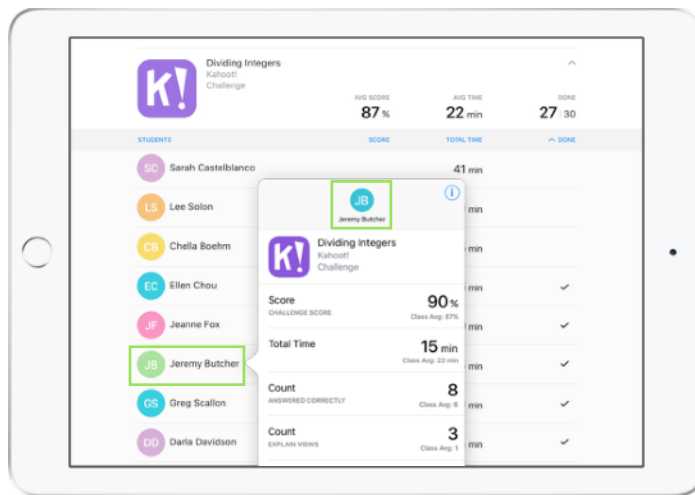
K!

Dividing Integers
Kahoot!
Challenge

AVG SCORE
87 %

AVG TIME
22 min

DONE
27 / 30

STUDENTS | SCORE | TOTAL TIME | DONE
SC Sarah Castelblanco | | 41 min |
LS Lee Solon | | min |
CB Chella Boehm | | min |
EC Ellen Chou | | min | ✓
JF Jeanne Fox | | min | ✓
JB Jeremy Butcher | | min | ✓
GS Greg Scallon | | min | ✓
DD Darla Davidson | | min | ✓

JB
Jeremy Butcher

K!
Dividing Integers
Kahoot!
Challenge

Score
CHALLENGE SCORE
90 %
Class Avg: 87%

Total Time
15 min
Class Avg: 22 min

Count
ANSWERED CORRECTLY
8
Class Avg: 6

Count
EXPLAIN VIEWS
3
Class Avg: 1